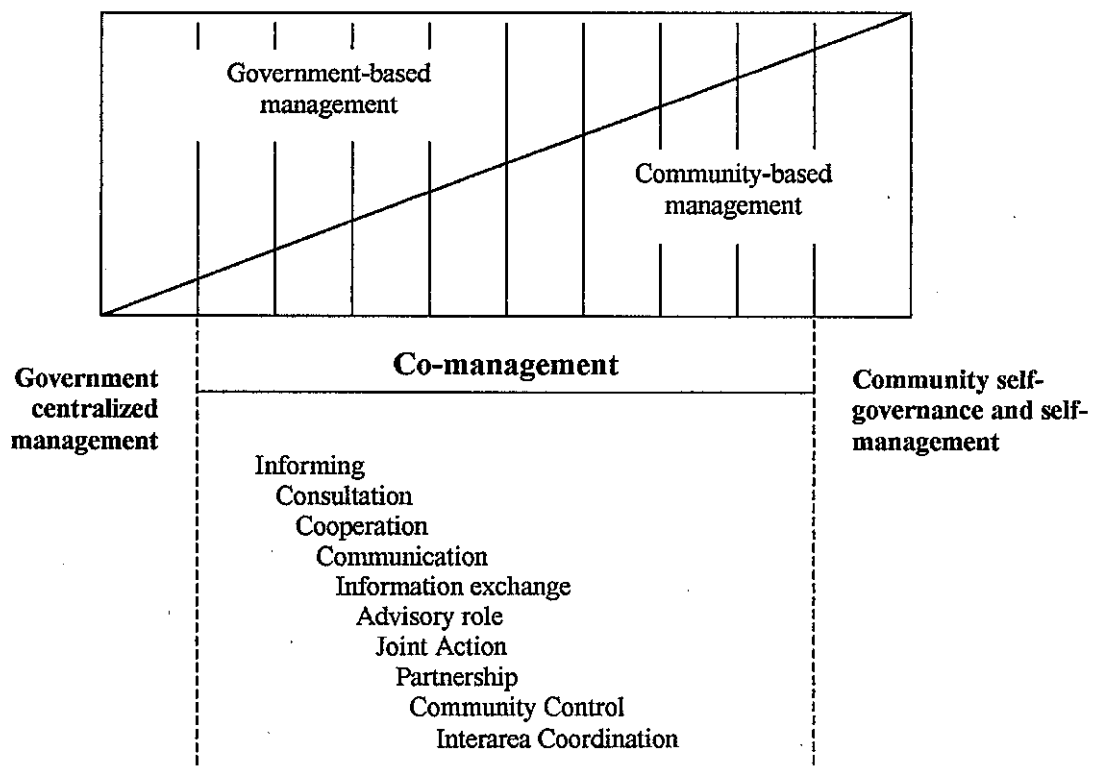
Government-based management

Community-based management

Government centralized management

Co-management

Community self-governance and self-management

Informing
Consultation
Cooperation
Communication
Information exchange
Advisory role
Joint Action
Partnership
Community Control
Interarea Coordination